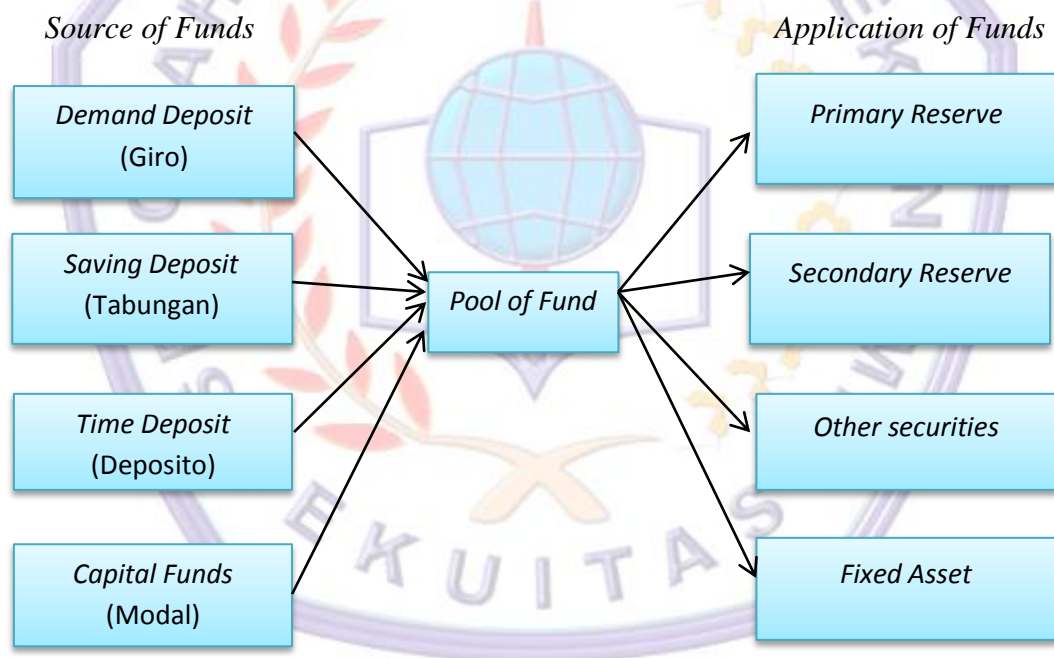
Source of Funds

Application of Funds

Demand Deposit (Giro)

Saving Deposit (Tabungan)

Time Deposit (Deposito)

Capital Funds (Modal)

Pool of Fund

Primary Reserve

Secondary Reserve

Other securities

Fixed Asset

EKUITAS